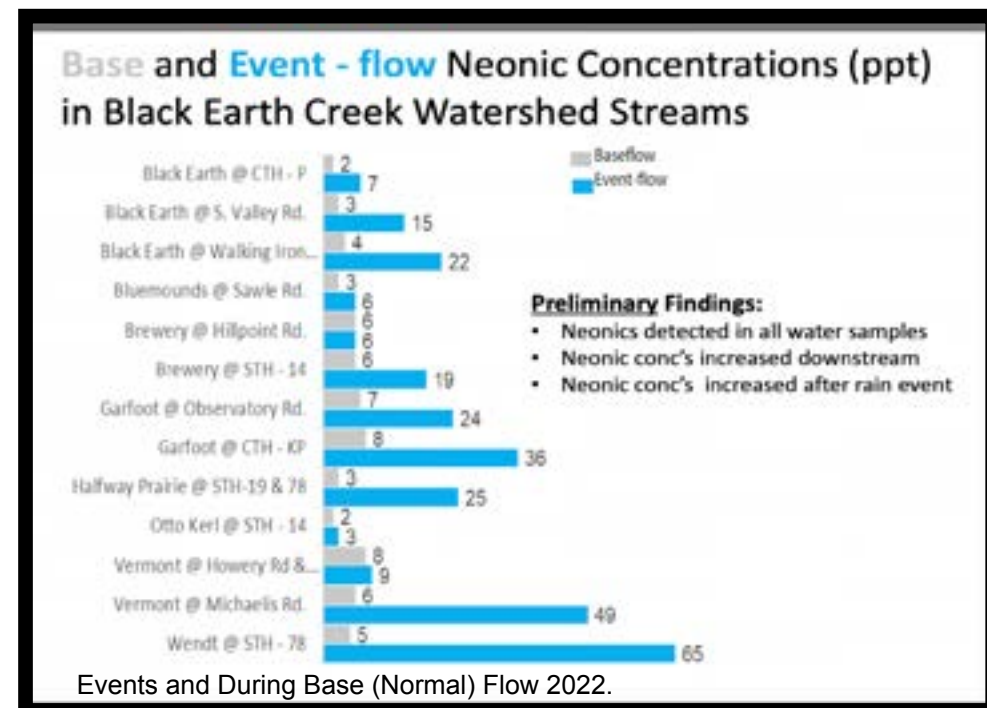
Base and Event - flow Neonic Concentrations (ppt) in Black Earth Creek Watershed Streams

Baseflow
Event flow

| | Baseflow | Event flow |
|---|---|---|
| Black Earth @ CTH - P | 2 | 7 |
| Black Earth @ S. Valley Rd. | 3 | 15 |
| Black Earth @ Walking Iron... | 4 | 22 |
| Bluemounds @ Sawle Rd. | 3 | 6 |
| Brewery @ Hillpoint Rd. | 6 | 6 |
| Brewery @ STH - 14 | 6 | 19 |
| Garfoot @ Observatory Rd. | 7 | 24 |
| Garfoot @ CTH - KP | 8 | 36 |
| Halfway Prairie @ STH-19 & 78 | 3 | 25 |
| Otto Kerl @ STH - 14 | 2 | 3 |
| Vermont @ Howery Rd &... | 8 | 9 |
| Vermont @ Michaelis Rd. | 6 | 49 |
| Wendt @ STH - 78 | 5 | 65 |

Preliminary Findings:
• Neonics detected in all water samples
• Neonic conc's increased downstream
• Neonic conc's increased after rain event

Events and During Base (Normal) Flow 2022.